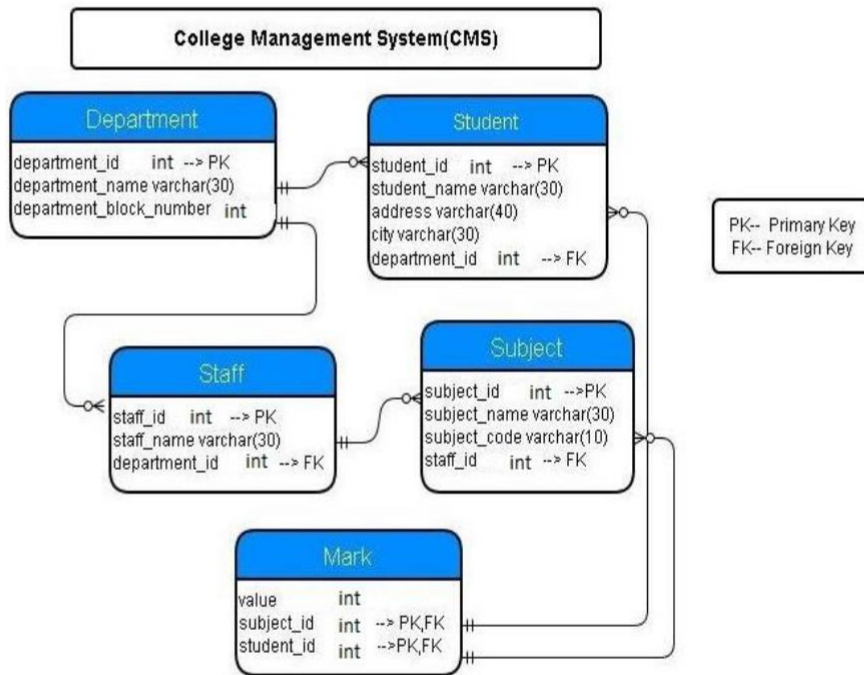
College Management System(CMS)

Department
department_id int --> PK
department_name varchar(30)
department_block_number int

Student
student_id int --> PK
student_name varchar(30)
address varchar(40)
city varchar(30)
department_id int --> FK

PK-- Primary Key
FK-- Foreign Key

Staff
staff_id int --> PK
staff_name varchar(30)
department_id int --> FK

Subject
subject_id int -->PK
subject_name varchar(30)
subject_code varchar(10)
staff_id int --> FK

Mark
value int
subject_id int --> PK,FK
student_id int -->PK,FK